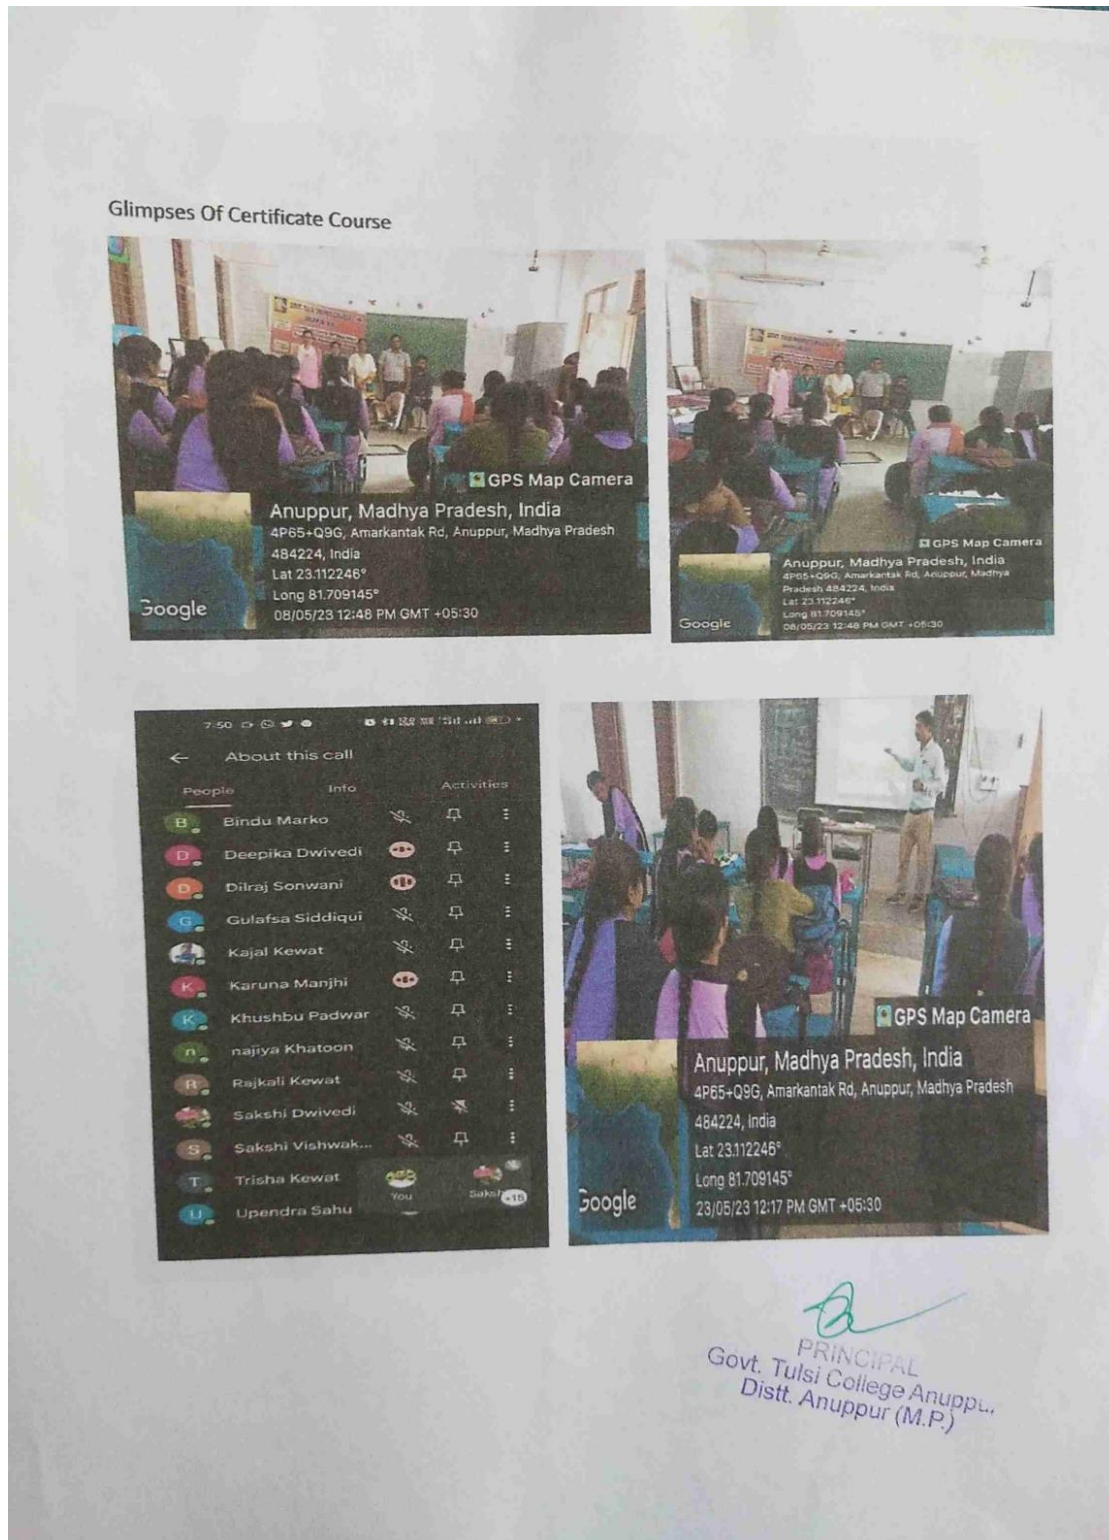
Glimpses Of Certificate Course

GPS Map Camera
Anuppur, Madhya Pradesh, India
4P65+Q9G, Amarkantak Rd, Anuppur, Madhya Pradesh 484224, India
Lat 23.112246°
Long 81.709145°
08/05/23 12:48 PM GMT +05:30
Google

GPS Map Camera
Anuppur, Madhya Pradesh, India
4P65+Q9G, Amarkantak Rd, Anuppur, Madhya Pradesh 484224, India
Lat 23.112246°
Long 81.709145°
08/05/23 12:48 PM GMT +05:30
Google

7:50
About this call
People Info Activities
Bindu Marko
Deepika Dwivedi
Dilraj Sonwani
Gulafsa Siddiqui
Kajal Kewat
Karuna Manjhi
Khushbu Padwar
najiya Khatoon
Rajkali Kewat
Sakshi Dwivedi
Sakshi Vishwak...
Trisha Kewat
Upendra Sahu
You
Sakshi
+16

GPS Map Camera
Anuppur, Madhya Pradesh, India
4P65+Q9G, Amarkantak Rd, Anuppur, Madhya Pradesh 484224, India
Lat 23.112246°
Long 81.709145°
23/05/23 12:17 PM GMT +05:30
Google

PRINCIPAL
Govt. Tulsi College Anuppur
Distt. Anuppur (M.P.)